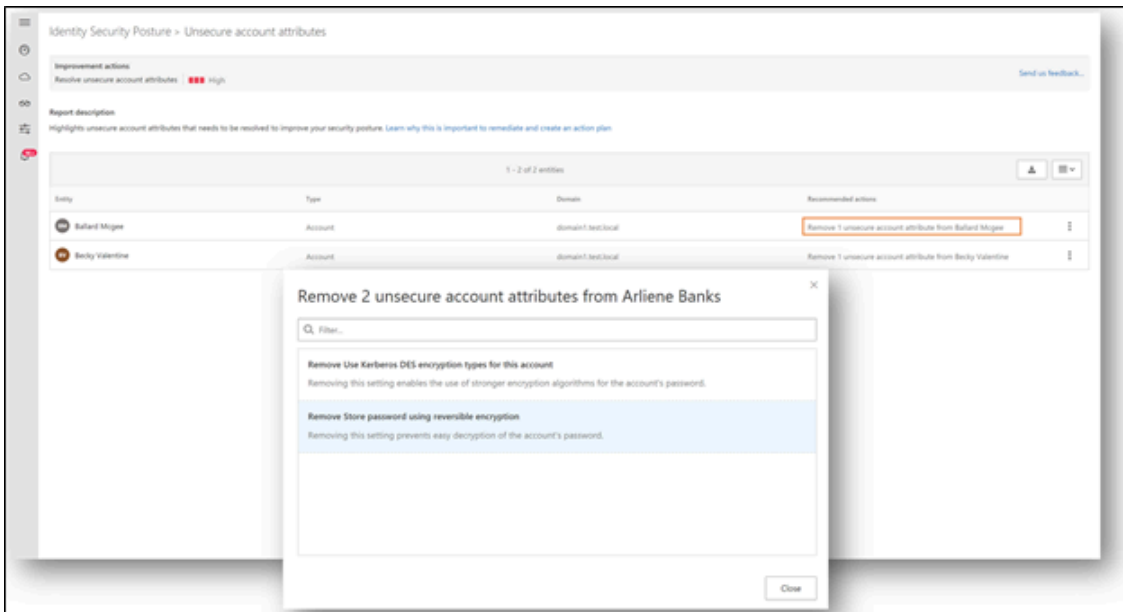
Identity Security Posture > Unsecure account attributes

Improvement actions
Resolve unsecure account attributes | High

Send us feedback...

Report description
Highlights unsecure account attributes that needs to be resolved to improve your security posture. Learn why this is important to remediate and create an action plan

1 - 2 of 2 entities

| Entity | Type | Domain | Recommended actions |
|---|---|---|---|
| Ballard Mcgee | Account | domain1.test.local | Remove 1 unsecure account attribute from Ballard Mcgee |
| Becky Valentine | Account | domain1.test.local | Remove 1 unsecure account attribute from Becky Valentine |

Remove 2 unsecure account attributes from Arliene Banks

Filter...

Remove Use Kerberos DES encryption types for this account
Removing this setting enables the use of stronger encryption algorithms for the account's password.

Remove Store password using reversible encryption
Removing this setting prevents easy decryption of the account's password.

Close